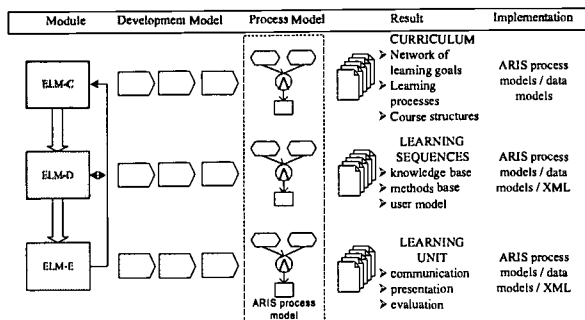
| Module | Development Model | Process Model | Result | Implementation |
|---|---|---|---|---|
| ELM-C | | | CURRICULUM<br>➢ Network of learning goals<br>➢ Learning processes<br>➢ Course structures | ARIS process models / data models |
| ELM-D | | | LEARNING SEQUENCES<br>➢ knowledge base<br>➢ methods base<br>➢ user model | ARIS process models / data models / XML |
| ELM-E | | ARIS process model | LEARNING UNIT<br>➢ communication<br>➢ presentation<br>➢ evaluation | ARIS process models / data models / XML |